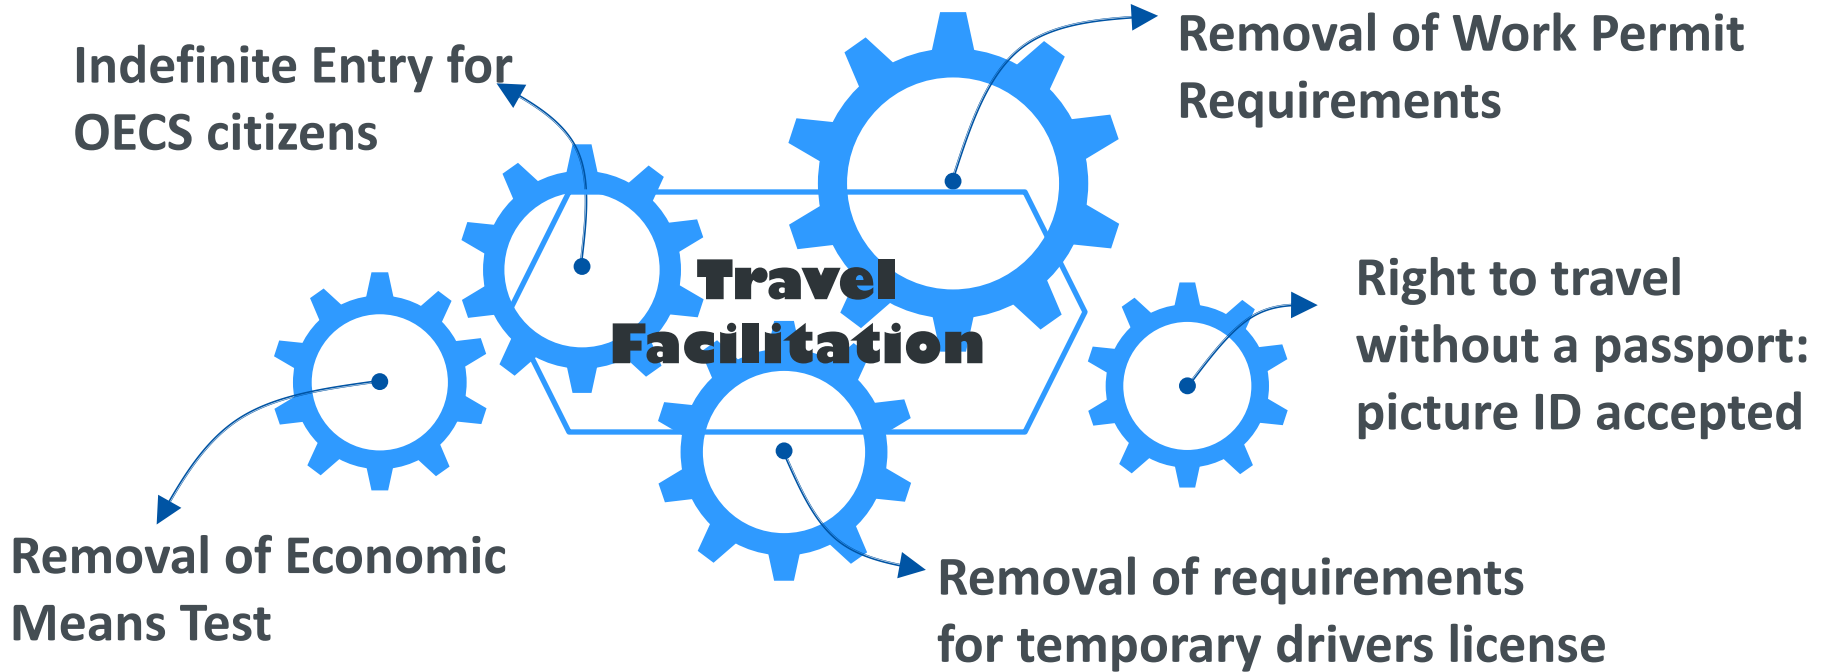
Indefinite Entry for OECS citizens

Removal of Work Permit Requirements

Travel Facilitation

Right to travel without a passport: picture ID accepted

Removal of Economic Means Test

Removal of requirements for temporary drivers license